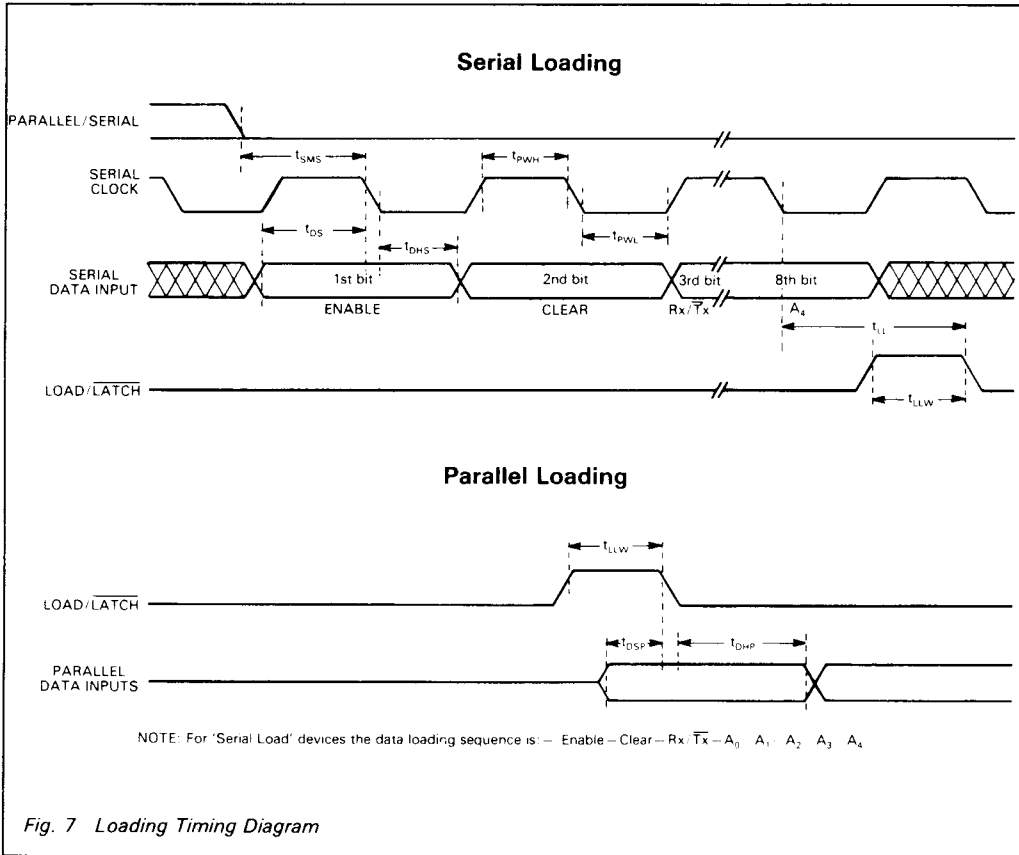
Serial Loading

PARALLEL/SERIAL

SERIAL CLOCK

$t_{SMS}$

$t_{PWH}$

$t_{DS}$

$t_{DHS}$

$t_{PWL}$

SERIAL DATA INPUT

1st bit

2nd bit

3rd bit

8th bit

ENABLE

CLEAR

$Rx/\overline{Tx}$

$A_4$

$t_{LL}$

LOAD/$\overline{LATCH}$

$t_{LLW}$

Parallel Loading

$t_{LLW}$

LOAD/$\overline{LATCH}$

$t_{DSP}$

$t_{DHP}$

PARALLEL DATA INPUTS

NOTE: For 'Serial Load' devices the data loading sequence is: – Enable – Clear – $Rx/\overline{Tx}$ – $A_0$ $A_1$ $A_2$ $A_3$ $A_4$

Fig. 7 Loading Timing Diagram